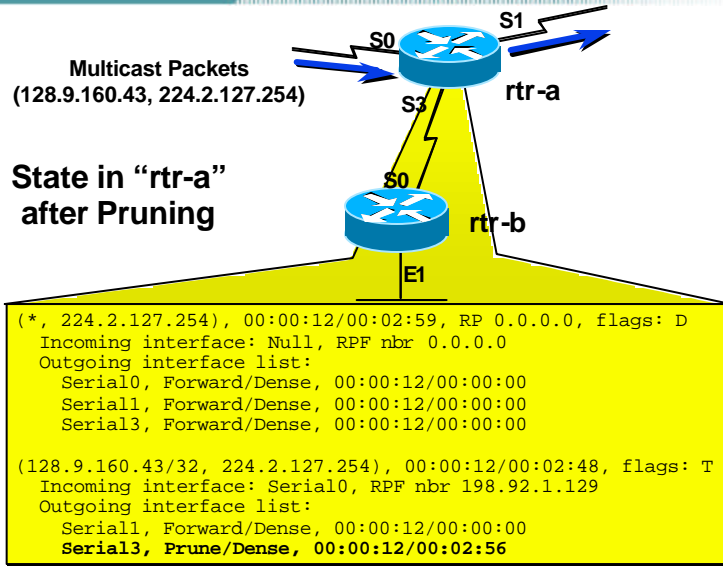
Multicast Packets
(128.9.160.43, 224.2.127.254)

S0

S1

rtr-a

S3

State in "rtr-a" after Pruning

S0

rtr-b

E1

(*, 224.2.127.254), 00:00:12/00:02:59, RP 0.0.0.0, flags: D
Incoming interface: Null, RPF nbr 0.0.0.0
Outgoing interface list:
Serial0, Forward/Dense, 00:00:12/00:00:00
Serial1, Forward/Dense, 00:00:12/00:00:00
Serial3, Forward/Dense, 00:00:12/00:00:00

(128.9.160.43/32, 224.2.127.254), 00:00:12/00:02:48, flags: T
Incoming interface: Serial0, RPF nbr 198.92.1.129
Outgoing interface list:
Serial1, Forward/Dense, 00:00:12/00:00:00
Serial3, Prune/Dense, 00:00:12/00:02:56